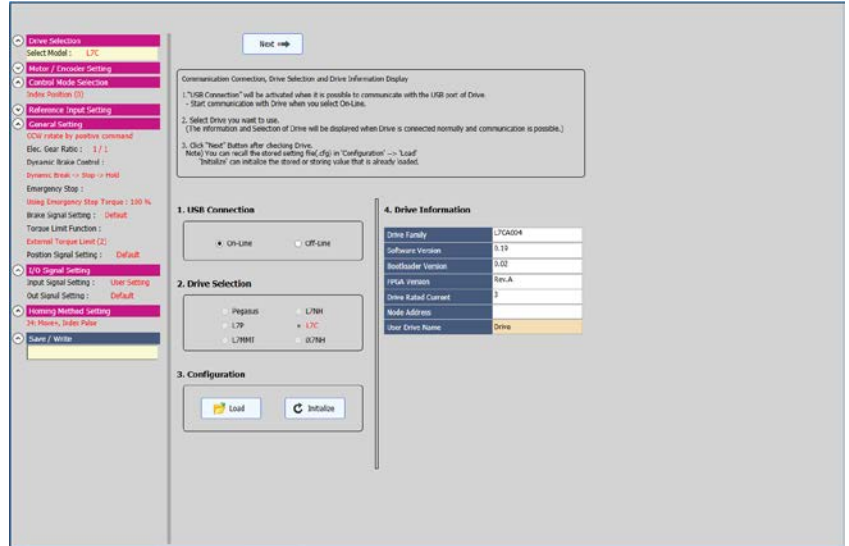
Drive Selection
Select Model : L7C
Motor / Encoder Setting
Control Mode Selection
Index Position (0)
Reference Input Setting
General Setting
CCW rotate by positive command
Elec. Gear Ratio : 1 / 1
Dynamic Brake Control :
Dynamic Break -> Stop -> Hold
Emergency Stop :
Using Emergency Stop Torque : 100 %
Brake Signal Setting : Default
Torque Limit Function :
External Torque Limit (2)
Position Signal Setting : Default
I/O Signal Setting
Input Signal Setting : User Setting
Out Signal Setting : Default
Homing Method Setting
24: Move+, Index Pulse
Save / Write

Next

Communication Connection, Drive Selection and Drive Information Display

1."USB Connection" will be activated when it is possible to communicate with the USB port of Drive.
- Start communication with Drive when you select On-Line.

2. Select Drive you want to use.
(The information and Selection of Drive will be displayed when Drive is connected normally and communication is possible.)

3. Click "Next" Button after checking Drive.
Note) You can recall the stored setting file(.cfg) in 'Configuration' --> 'Load'
'Initialize' can initialize the stored or storing value that is already loaded.

1. USB Connection
On-Line
Off-Line

2. Drive Selection
Pegasus
L7NH
L7P
L7C
L7MMT
iX7NH

3. Configuration
Load
Initialize

4. Drive Information
| Drive Family | L7CA004 |
|---|---|
| Software Version | 0.19 |
| Bootloader Version | 0.02 |
| FPGA Version | Rev.A |
| Drive Rated Current | 3 |
| Node Address | |
| User Drive Name | Drive |